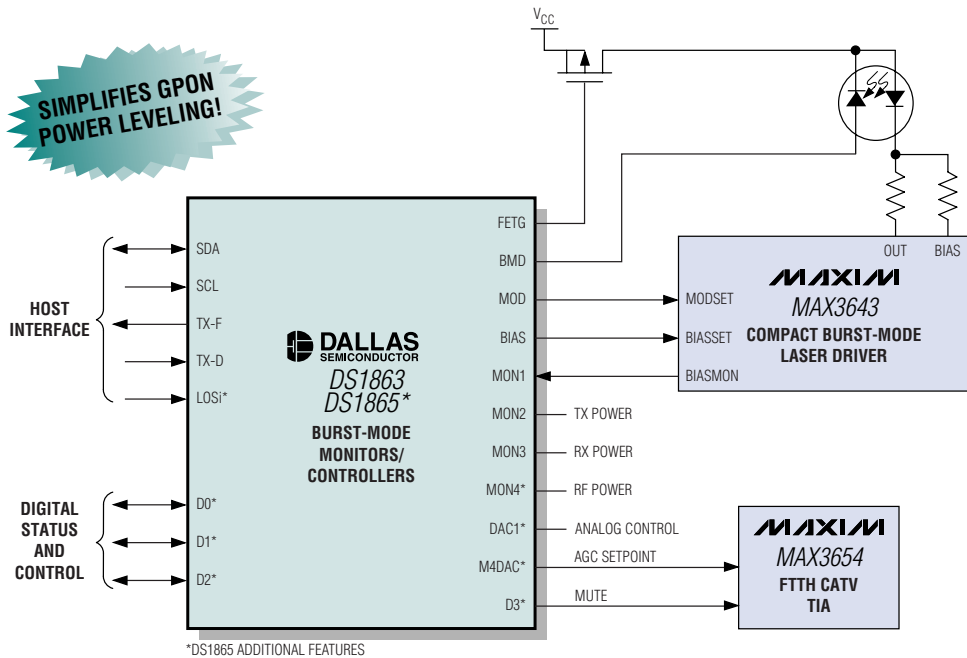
SIMPLIFIES GPON POWER LEVELING!

$V_{CC}$

HOST INTERFACE

SDA
SCL
TX-F
TX-D
LOSi*

DIGITAL STATUS AND CONTROL

D0*
D1*
D2*

DALLAS SEMICONDUCTOR
DS1863
DS1865*
BURST-MODE MONITORS/ CONTROLLERS

FETG
BMD
MOD
BIAS
MON1
MON2
MON3
MON4*
DAC1*
M4DAC*
D3*

TX POWER
RX POWER
RF POWER
ANALOG CONTROL
AGC SETPOINT
MUTE

OUT
BIAS

MAXIM
MAX3643
MODSET
BIASSET
BIASMON
COMPACT BURST-MODE LASER DRIVER

MAXIM
MAX3654
FTTH CATV TIA

*DS1865 ADDITIONAL FEATURES